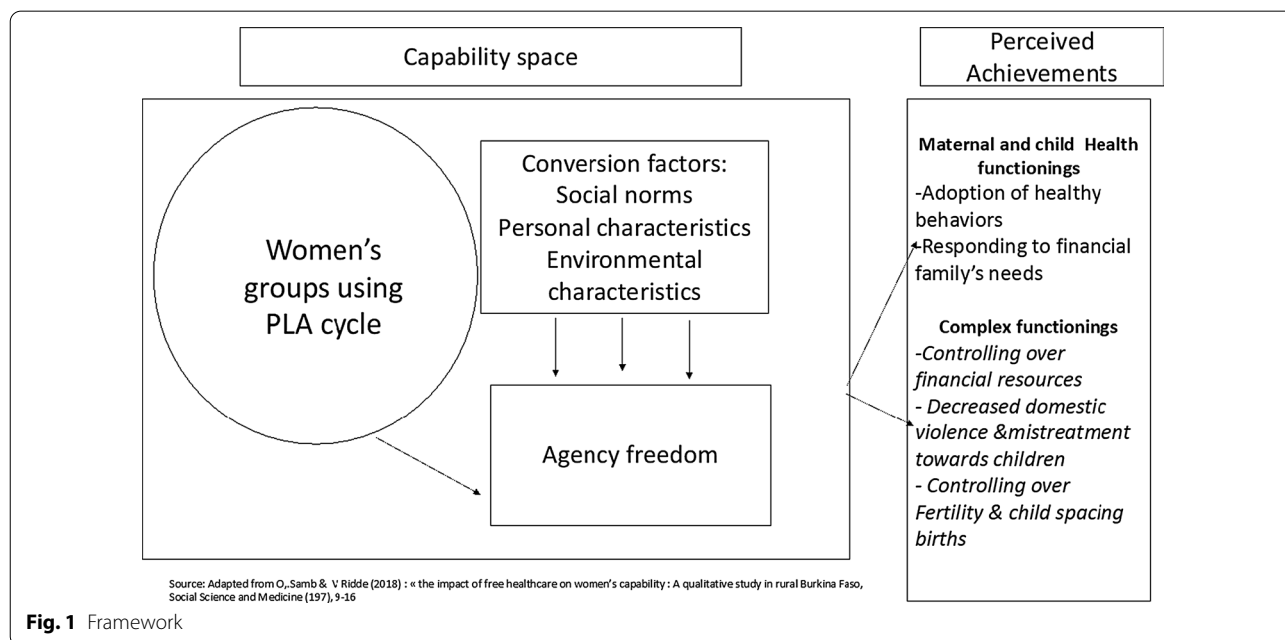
Capability space

Perceived Achievements

Women's groups using PLA cycle

Conversion factors:
Social norms
Personal characteristics
Environmental characteristics

Agency freedom

Maternal and child Health functionings
-Adoption of healthy behaviors
-Responding to financial family's needs

Complex functionings
-Controlling over financial resources
- Decreased domestic violence &mistreatment towards children
- Controlling over Fertility & child spacing births

Source: Adapted from O,.Samb & V Ridde (2018) : « the impact of free healthcare on women's capability : A qualitative study in rural Burkina Faso, Social Science and Medicine (197), 9-16

Fig. 1 Framework